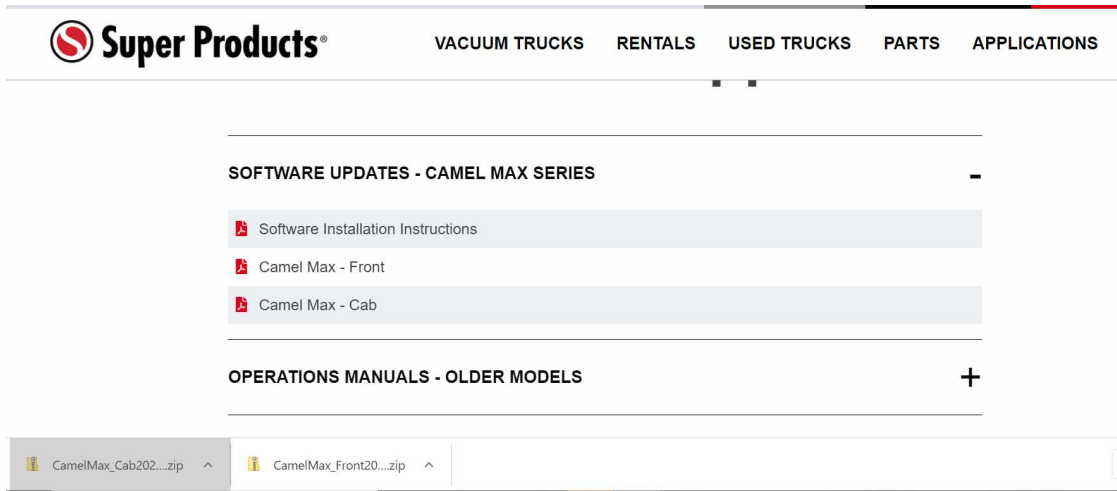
Super Products®

VACUUM TRUCKS RENTALS USED TRUCKS PARTS APPLICATIONS

SOFTWARE UPDATES - CAMEL MAX SERIES

-

Software Installation Instructions

Camel Max - Front

Camel Max - Cab

OPERATIONS MANUALS - OLDER MODELS

+

CamelMax_Cab202....zip ^

CamelMax_Front20....zip ^